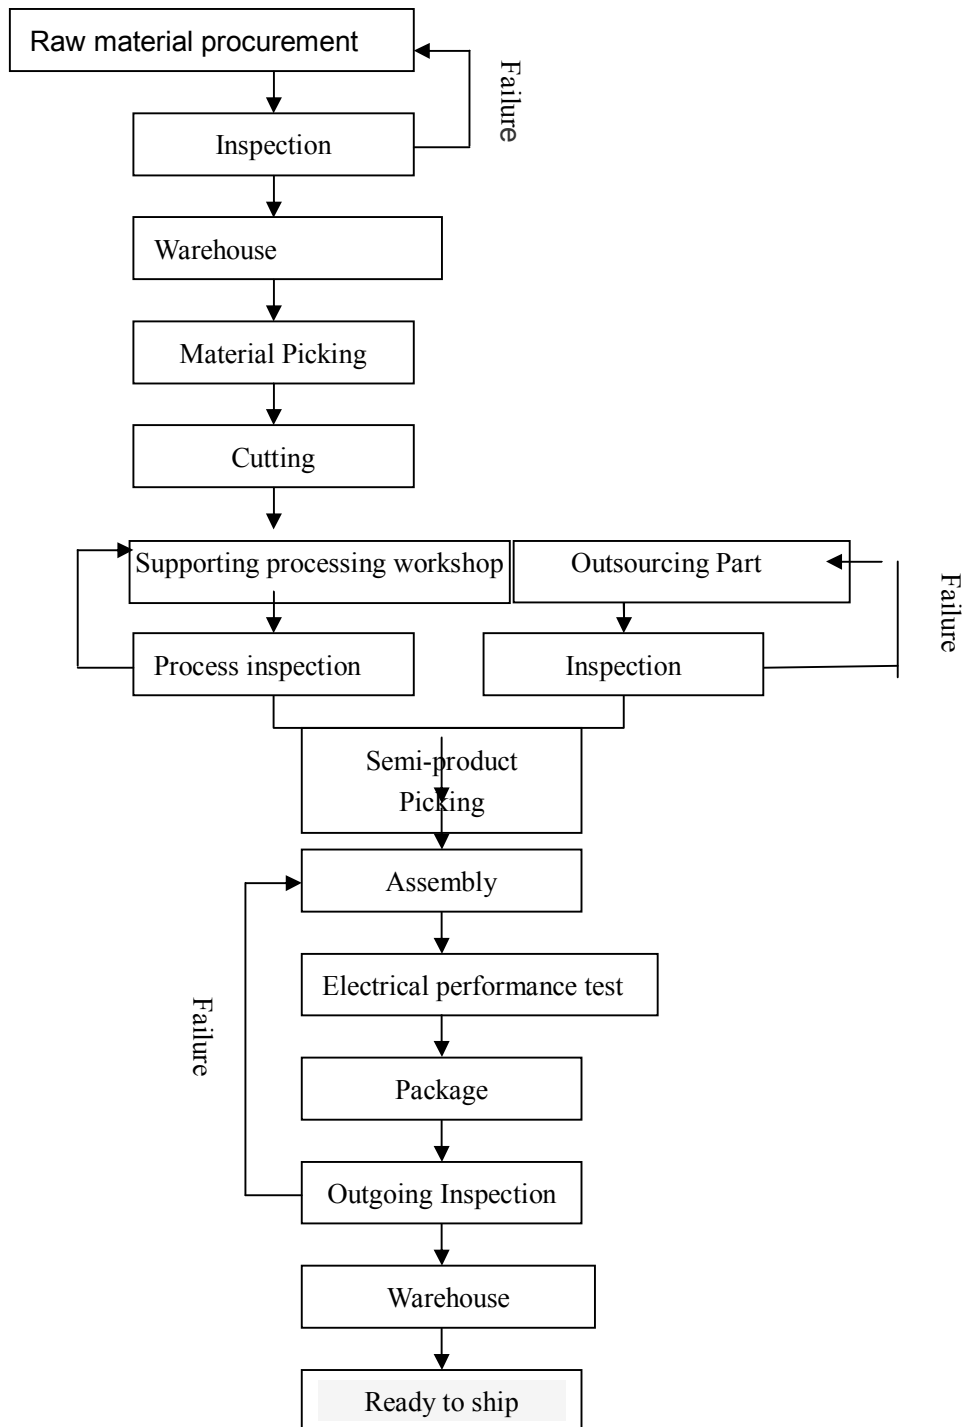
Raw material procurement

Failure

Inspection

Warehouse

Material Picking

Cutting

Supporting processing workshop

Outsourcing Part

Failure

Process inspection

Inspection

Semi-product Picking

Assembly

Failure

Electrical performance test

Package

Outgoing Inspection

Warehouse

Ready to ship